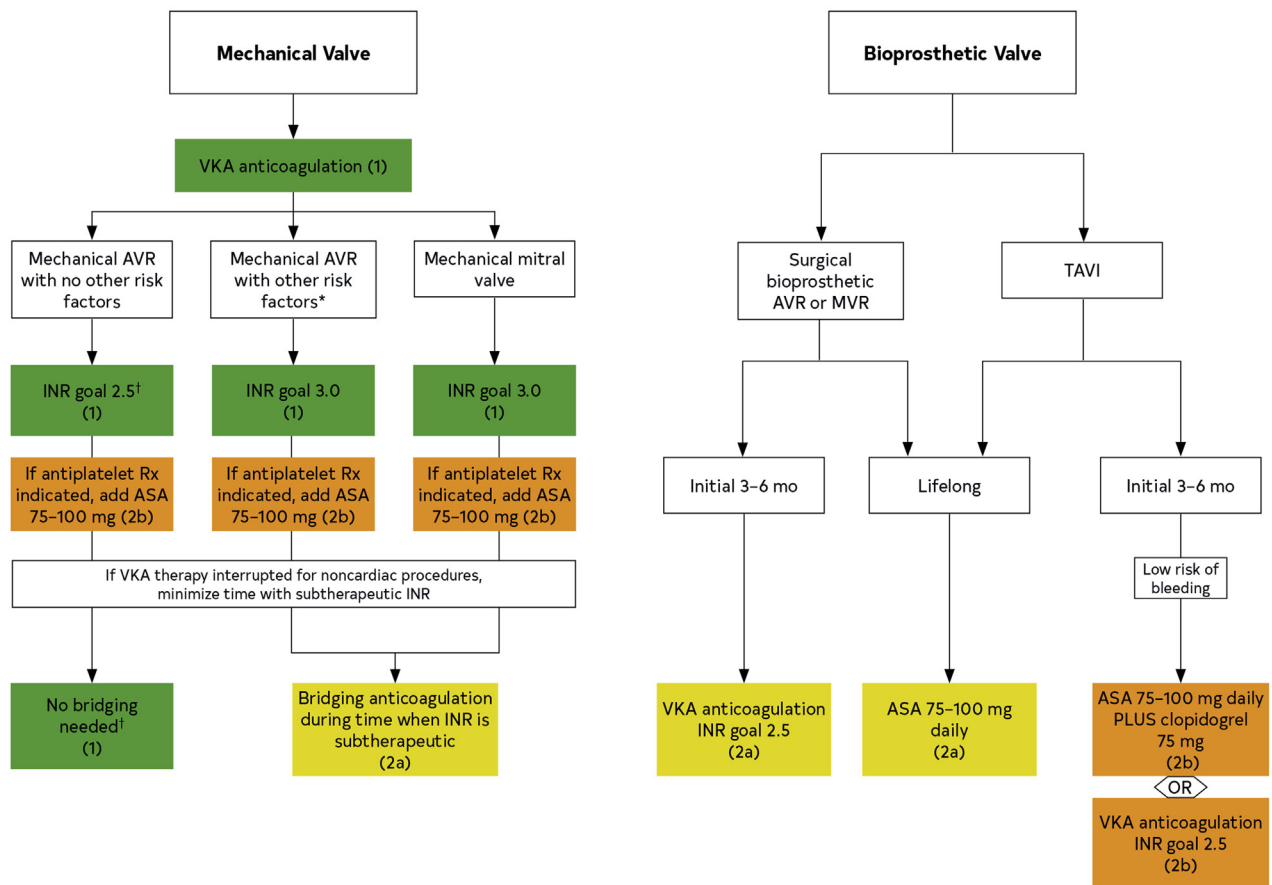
Mechanical Valve

VKA anticoagulation (1)

Mechanical AVR with no other risk factors

Mechanical AVR with other risk factors*

Mechanical mitral valve

INR goal 2.5† (1)

INR goal 3.0 (1)

INR goal 3.0 (1)

If antiplatelet Rx indicated, add ASA 75–100 mg (2b)

If antiplatelet Rx indicated, add ASA 75–100 mg (2b)

If antiplatelet Rx indicated, add ASA 75–100 mg (2b)

If VKA therapy interrupted for noncardiac procedures, minimize time with subtherapeutic INR

No bridging needed† (1)

Bridging anticoagulation during time when INR is subtherapeutic (2a)

Bioprosthetic Valve

Surgical bioprosthetic AVR or MVR

TAVI

Initial 3–6 mo

Lifelong

Initial 3–6 mo

Low risk of bleeding

VKA anticoagulation INR goal 2.5 (2a)

ASA 75–100 mg daily (2a)

ASA 75–100 mg daily PLUS clopidogrel 75 mg (2b)

OR

VKA anticoagulation INR goal 2.5 (2b)